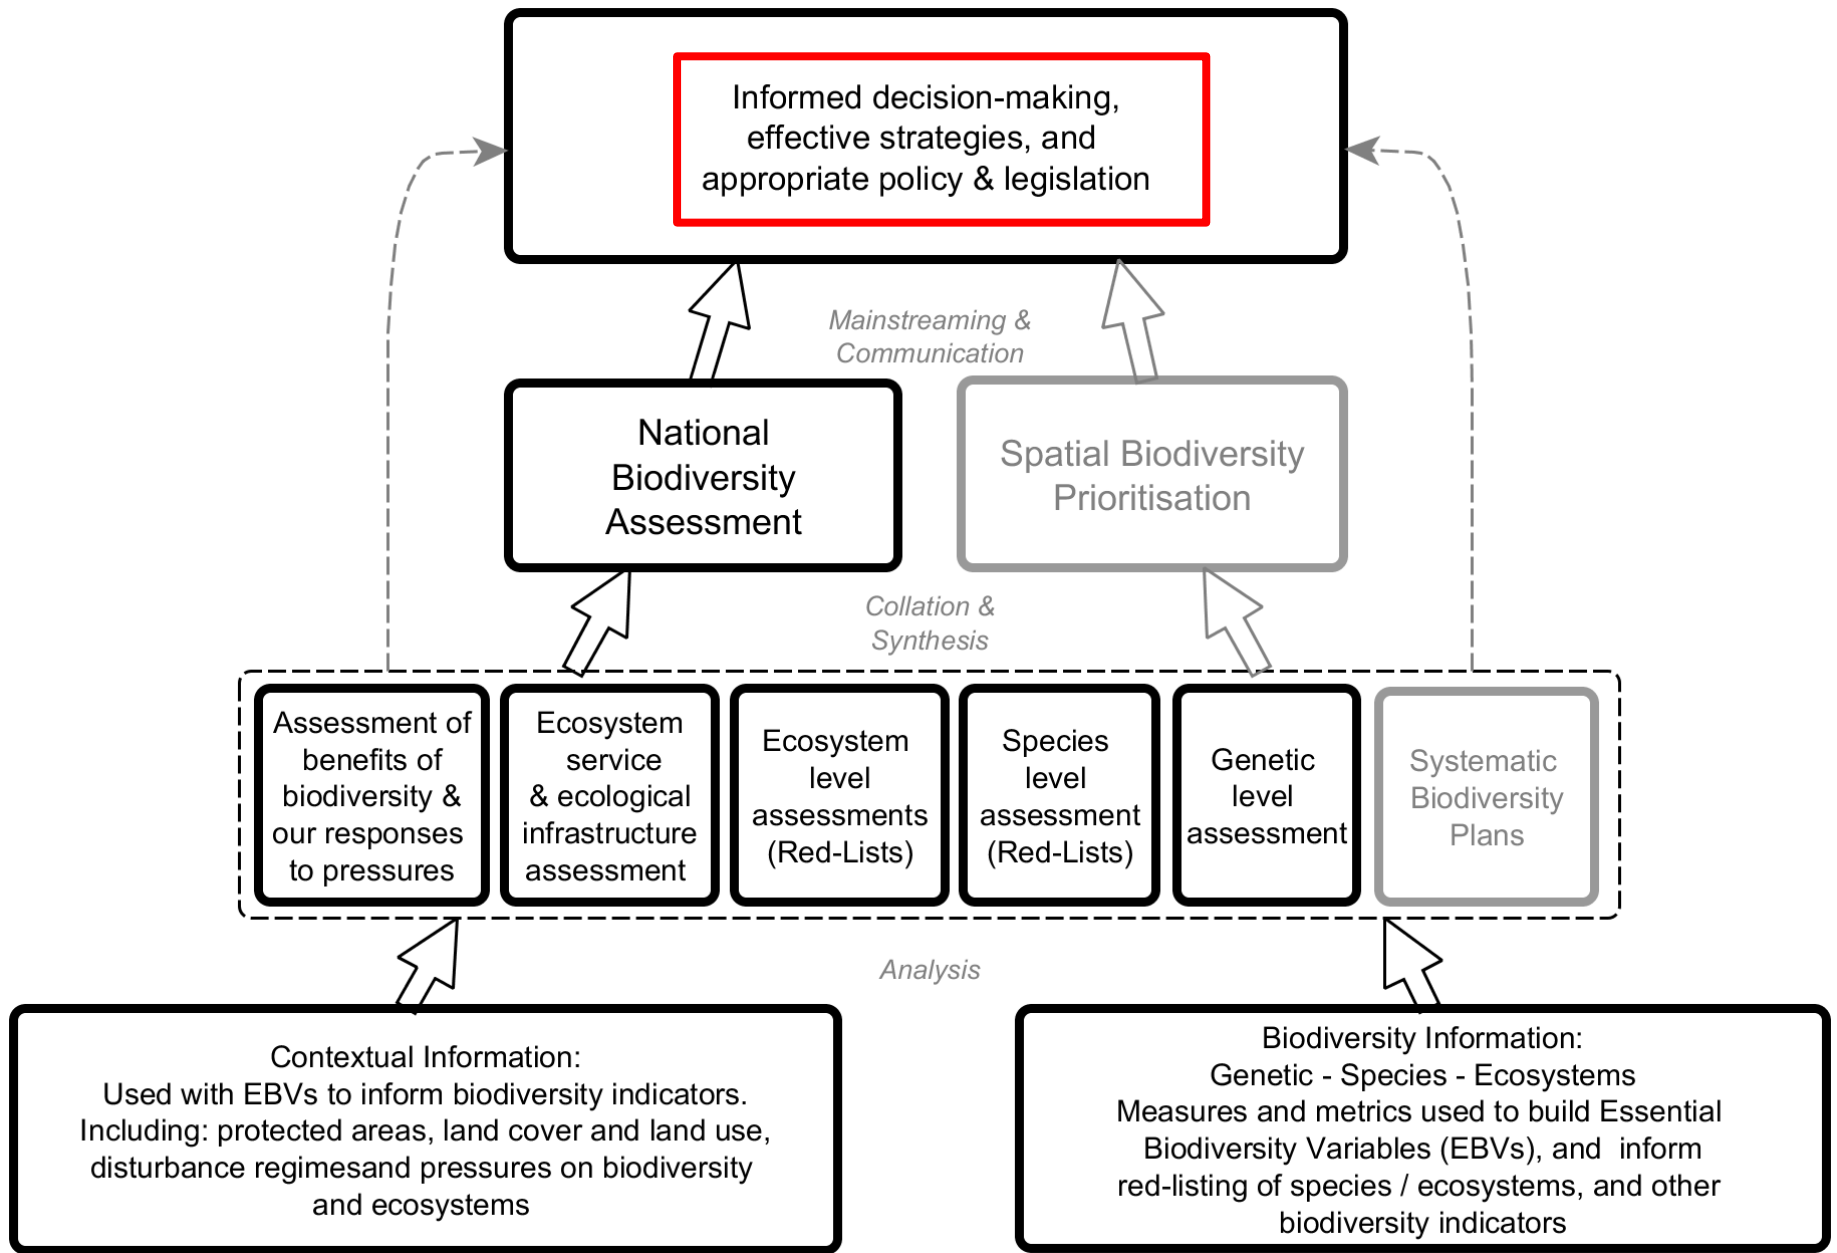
Informed decision-making, effective strategies, and appropriate policy & legislation

Mainstreaming & Communication

National Biodiversity Assessment

Spatial Biodiversity Prioritisation

Collation & Synthesis

Assessment of benefits of biodiversity & our responses to pressures

Ecosystem service & ecological infrastructure assessment

Ecosystem level assessments (Red-Lists)

Species level assessment (Red-Lists)

Genetic level assessment

Systematic Biodiversity Plans

Analysis

Contextual Information:
Used with EBVs to inform biodiversity indicators.
Including: protected areas, land cover and land use, disturbance regimesand pressures on biodiversity and ecosystems

Biodiversity Information:
Genetic - Species - Ecosystems
Measures and metrics used to build Essential Biodiversity Variables (EBVs), and inform red-listing of species / ecosystems, and other biodiversity indicators